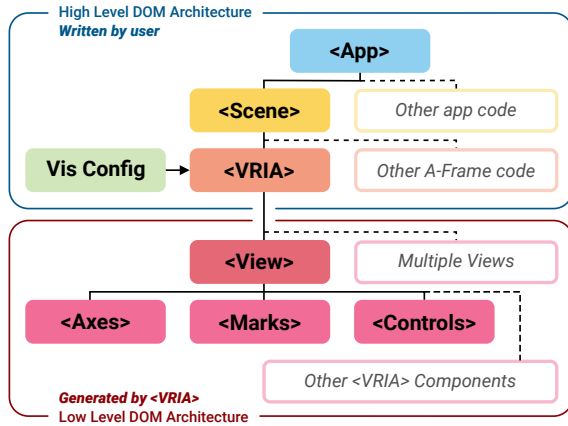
High Level DOM Architecture
Written by user

<App>

<Scene>

Other app code

Vis Config

<VRIA>

Other A-Frame code

<View>

Multiple Views

<Axes>

<Marks>

<Controls>

Other <VRIA> Components

Generated by <VRIA>
Low Level DOM Architecture